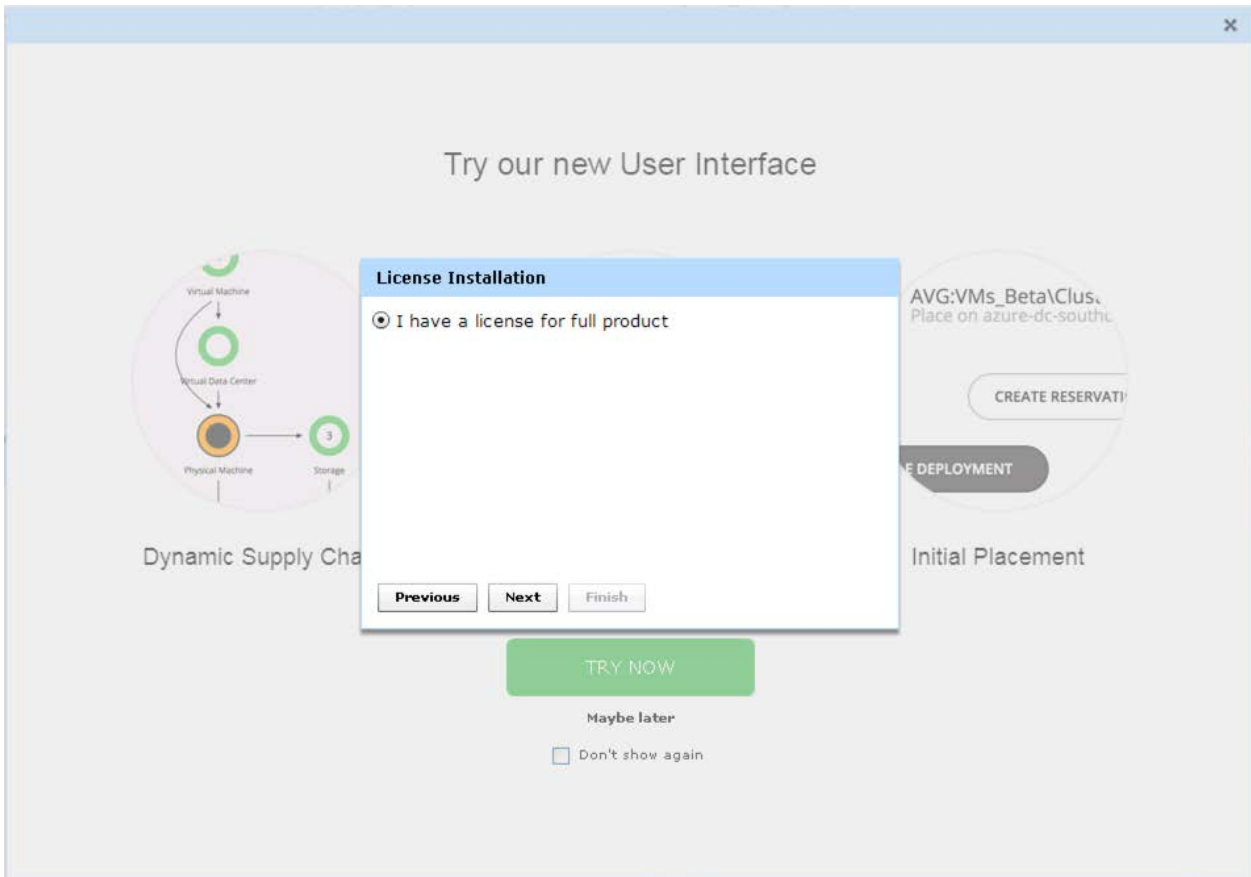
×

Try our new User Interface

Virtual Machine

Virtual Data Center

Physical Machine

3

Storage

Dynamic Supply Cha

License Installation

I have a license for full product

Previous

Next

Finish

AVG:VMs_Beta\Clus

Place on azure-dc-southc

CREATE RESERVATI

E DEPLOYMENT

Initial Placement

TRY NOW

Maybe later

Don't show again